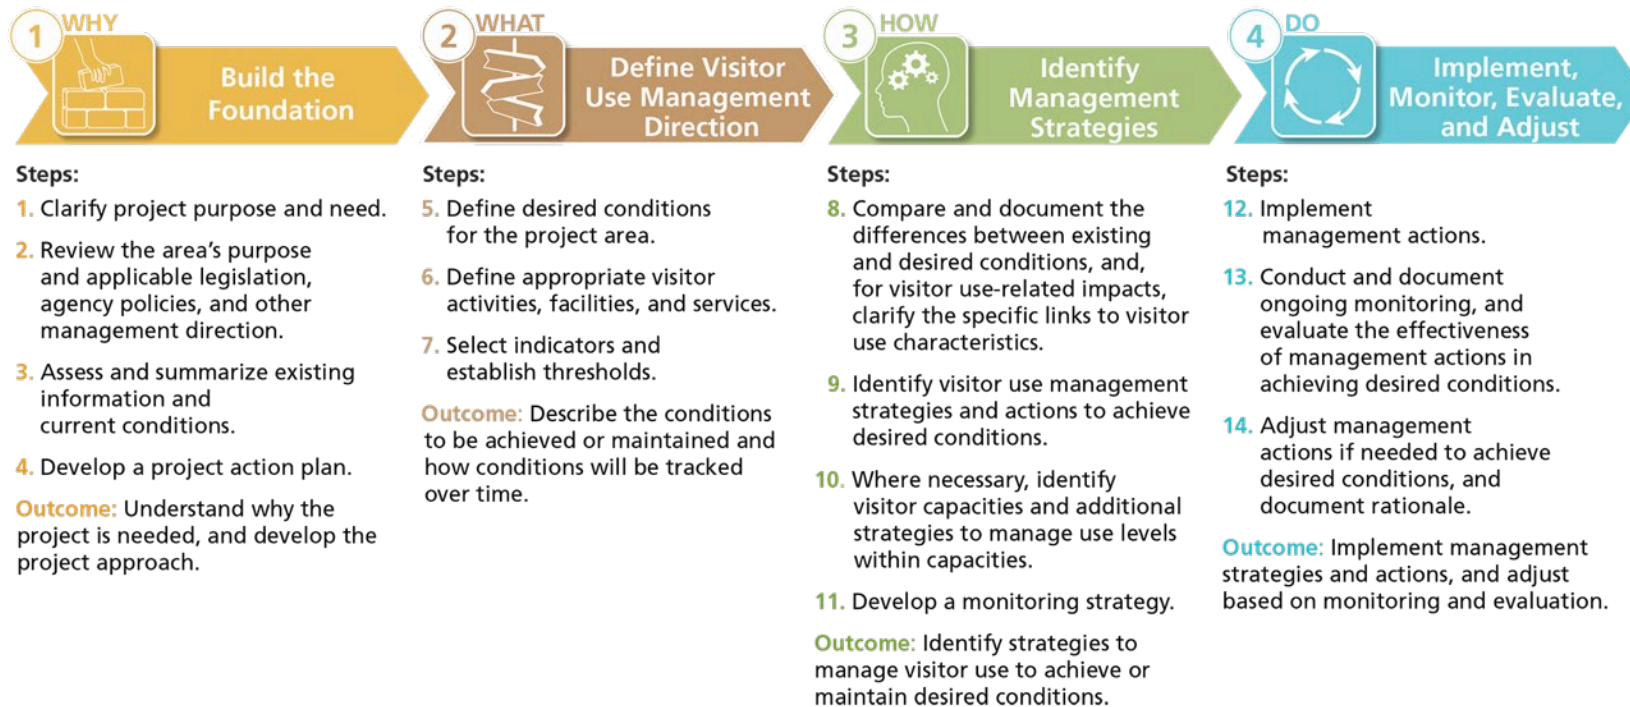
1 WHY

Build the Foundation

Steps:

1. Clarify project purpose and need.

2. Review the area's purpose and applicable legislation, agency policies, and other management direction.

3. Assess and summarize existing information and current conditions.

4. Develop a project action plan.

Outcome: Understand why the project is needed, and develop the project approach.

2 WHAT

Define Visitor Use Management Direction

Steps:

5. Define desired conditions for the project area.

6. Define appropriate visitor activities, facilities, and services.

7. Select indicators and establish thresholds.

Outcome: Describe the conditions to be achieved or maintained and how conditions will be tracked over time.

3 HOW

Identify Management Strategies

Steps:

8. Compare and document the differences between existing and desired conditions, and, for visitor use-related impacts, clarify the specific links to visitor use characteristics.

9. Identify visitor use management strategies and actions to achieve desired conditions.

10. Where necessary, identify visitor capacities and additional strategies to manage use levels within capacities.

11. Develop a monitoring strategy.

Outcome: Identify strategies to manage visitor use to achieve or maintain desired conditions.

4 DO

Implement, Monitor, Evaluate, and Adjust

Steps:

12. Implement management actions.

13. Conduct and document ongoing monitoring, and evaluate the effectiveness of management actions in achieving desired conditions.

14. Adjust management actions if needed to achieve desired conditions, and document rationale.

Outcome: Implement management strategies and actions, and adjust based on monitoring and evaluation.